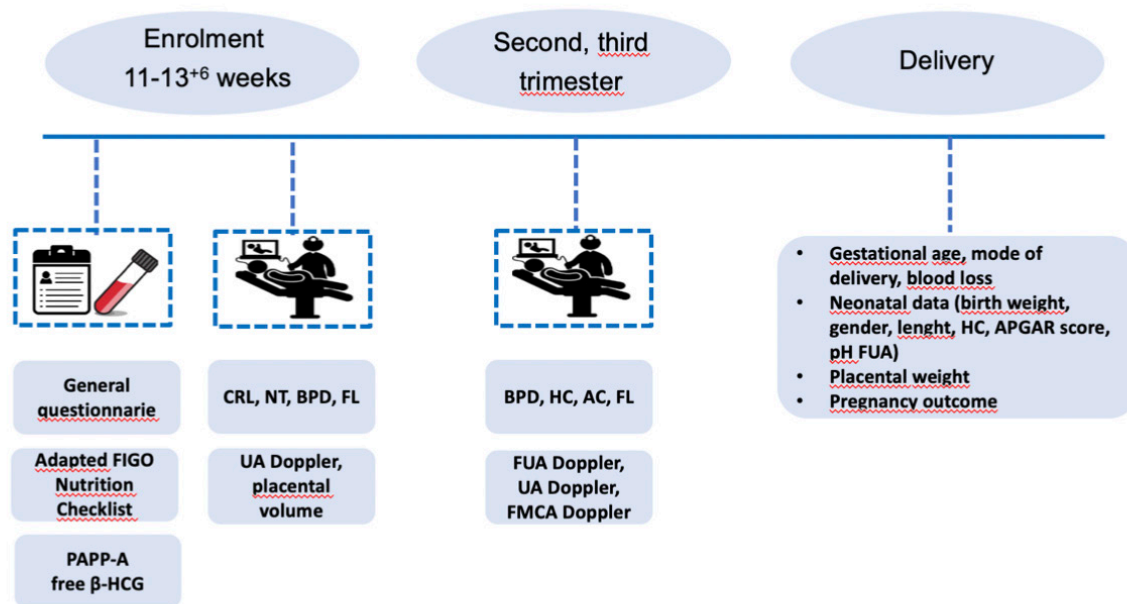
Enrolment
11-13$^{+6}$ weeks

Second, third trimester

Delivery

General questionnarie

Adapted FIGO Nutrition Checklist

PAPP-A
free β-HCG

CRL, NT, BPD, FL

UA Doppler, placental volume

BPD, HC, AC, FL

FUA Doppler, UA Doppler, FMCA Doppler

- Gestational age, mode of delivery, blood loss
- Neonatal data (birth weight, gender, lenght, HC, APGAR score, pH FUA)
- Placental weight
- Pregnancy outcome